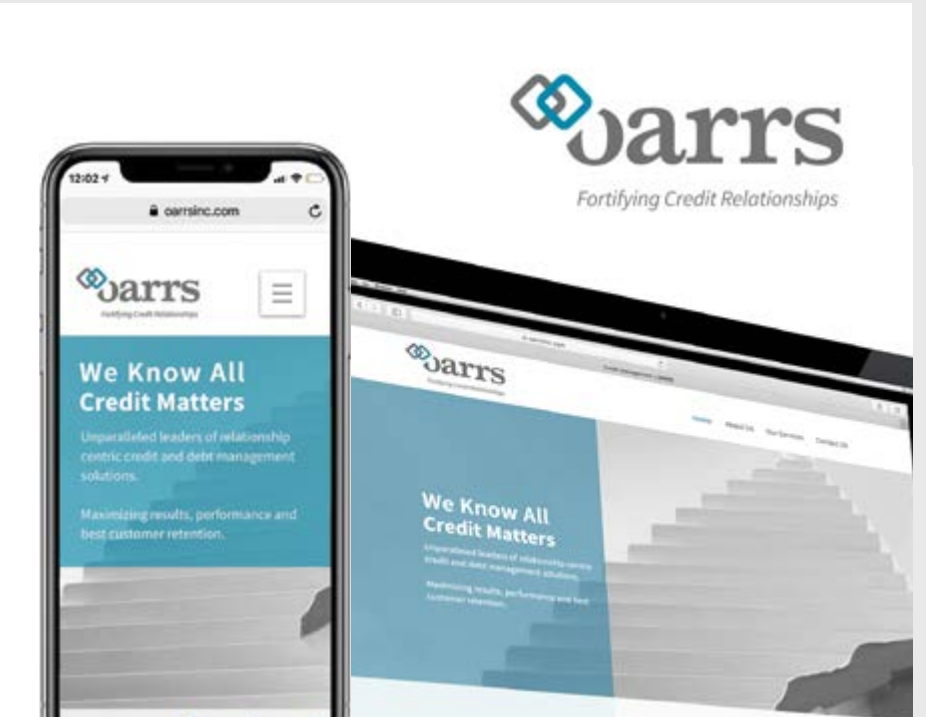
oarrs
Fortifying Credit Relationships

12:02
oarrsinc.com

oarrs
Fortifying Credit Relationships

We Know All Credit Matters

Unparalleled leaders of relationship centric credit and debt management solutions.

Maximizing results, performance and best customer retention.

oarrs
Fortifying Credit Relationships

Home About Us Our Services Contact Us

We Know All Credit Matters

Unparalleled leaders of relationship centric credit and debt management solutions.

Maximizing results, performance and best customer retention.